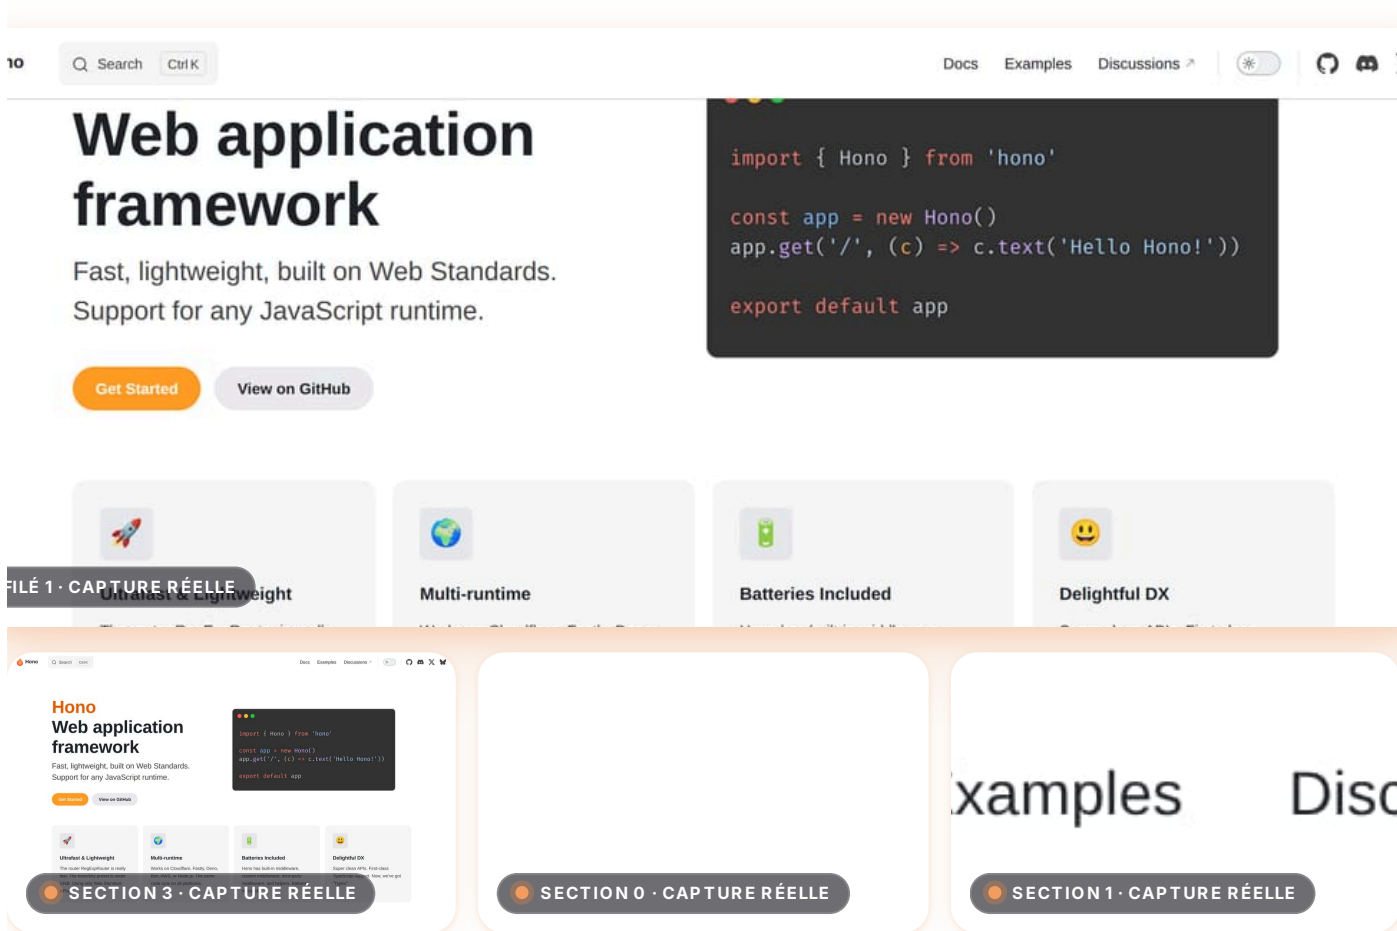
no

Search Ctrl K

Docs Examples Discussions ↗

Web application framework

Fast, lightweight, built on Web Standards. Support for any JavaScript runtime.

Get Started View on GitHub

```
import { Hono } from 'hono'

const app = new Hono()
app.get('/', (c) => c.text('Hello Hono!'))

export default app
```

FILÉ 1 · CAPTURE RÉELLE

Ultrafast & Lightweight

Multi-runtime

Batteries Included

Delightful DX

Hono Search Ctrl K Docs Examples Discussions

Hono
Web application framework

Fast, lightweight, built on Web Standards. Support for any JavaScript runtime.

Get Started View on GitHub

```
import { Hono } from 'hono'

const app = new Hono()
app.get('/', (c) => c.text('Hello Hono!'))

export default app
```

Ultrafast & Lightweight

Multi-runtime

Batteries Included

Delightful DX

SECTION 3 · CAPTURE RÉELLE

SECTION 0 · CAPTURE RÉELLE

xamples Disc

SECTION 1 · CAPTURE RÉELLE